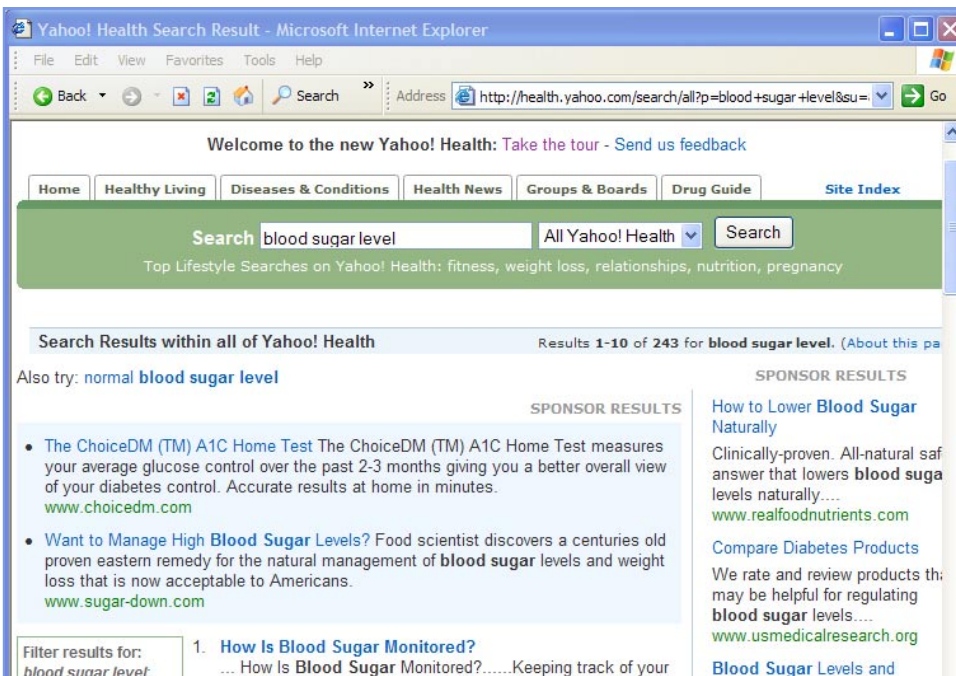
Yahoo! Health Search Result - Microsoft Internet Explorer

File Edit View Favorites Tools Help

Back Search » Address http://health.yahoo.com/search/all?p=blood+sugar+level&su= Go

Welcome to the new Yahoo! Health: Take the tour - Send us feedback

Home | Healthy Living | Diseases & Conditions | Health News | Groups & Boards | Drug Guide | Site Index

Search blood sugar level All Yahoo! Health Search

Top Lifestyle Searches on Yahoo! Health: fitness, weight loss, relationships, nutrition, pregnancy

Search Results within all of Yahoo! Health

Results 1-10 of 243 for blood sugar level. (About this pa

Also try: normal blood sugar level

SPONSOR RESULTS

• The ChoiceDM (TM) A1C Home Test The ChoiceDM (TM) A1C Home Test measures your average glucose control over the past 2-3 months giving you a better overall view of your diabetes control. Accurate results at home in minutes.
www.choicedm.com

• Want to Manage High Blood Sugar Levels? Food scientist discovers a centuries old proven eastern remedy for the natural management of blood sugar levels and weight loss that is now acceptable to Americans.
www.sugar-down.com

Filter results for:
blood sugar level:

1. How Is Blood Sugar Monitored?
... How Is Blood Sugar Monitored?......Keeping track of your

SPONSOR RESULTS

How to Lower Blood Sugar Naturally
Clinically-proven. All-natural saf answer that lowers blood suga levels naturally....
www.realfoodnutrients.com

Compare Diabetes Products
We rate and review products th may be helpful for regulating blood sugar levels....
www.usmedicalresearch.org

Blood Sugar Levels and